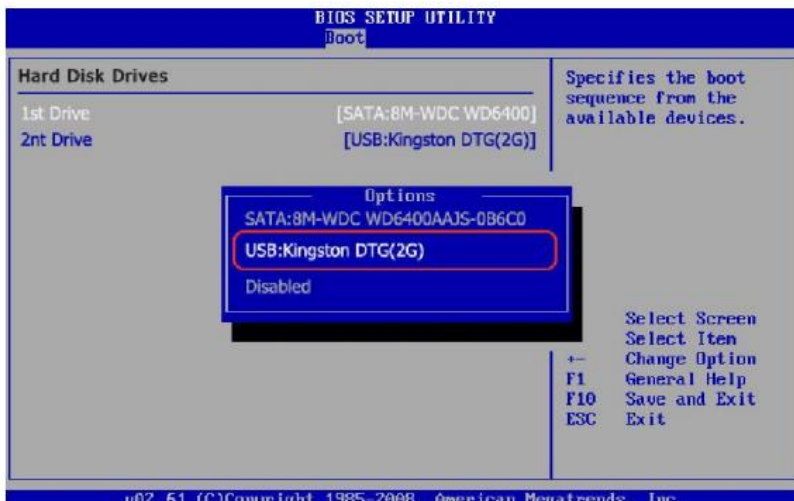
BIOS SETUP UTILITY
Boot

Hard Disk Drives

1st Drive [SATA:8M-WDC WD6400]
2nt Drive [USB:Kingston DTG(2G)]

Specifies the boot sequence from the available devices.

Options
SATA:8M-WDC WD6400AAJS-0B6C0
USB:Kingston DTG(2G)
Disabled

Select Screen
Select Iten
+- Change Option
F1 General Help
F10 Save and Exit
ESC Exit

v02.61 (C)Copyright 1985-2008, American Megatrends, Inc.